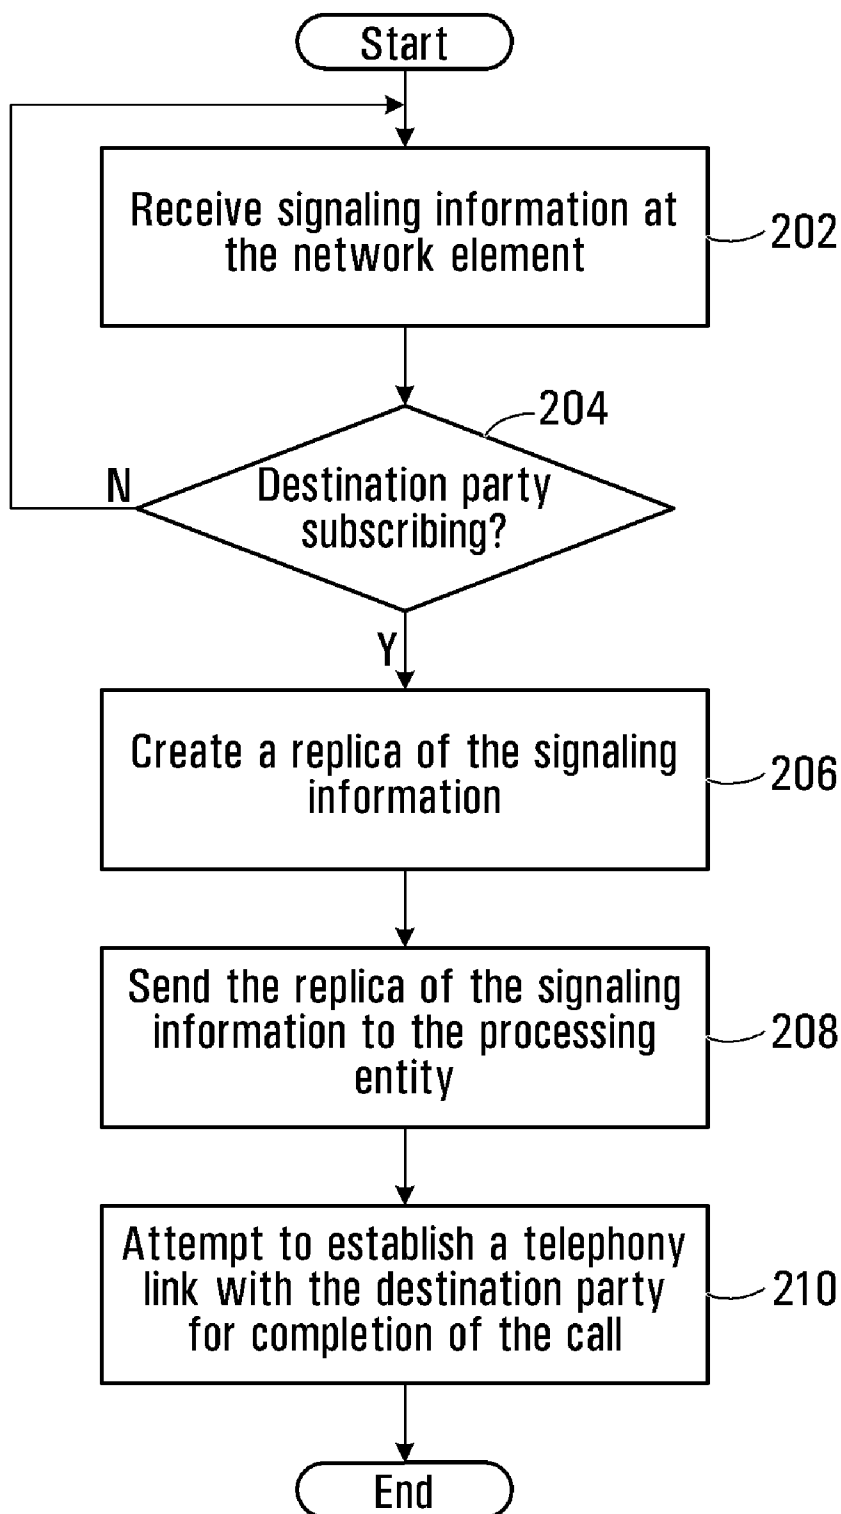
Start

Receive signaling information at the network element

202

204

N

Destination party subscribing?

Y

Create a replica of the signaling information

206

Send the replica of the signaling information to the processing entity

208

Attempt to establish a telephony link with the destination party for completion of the call

210

End